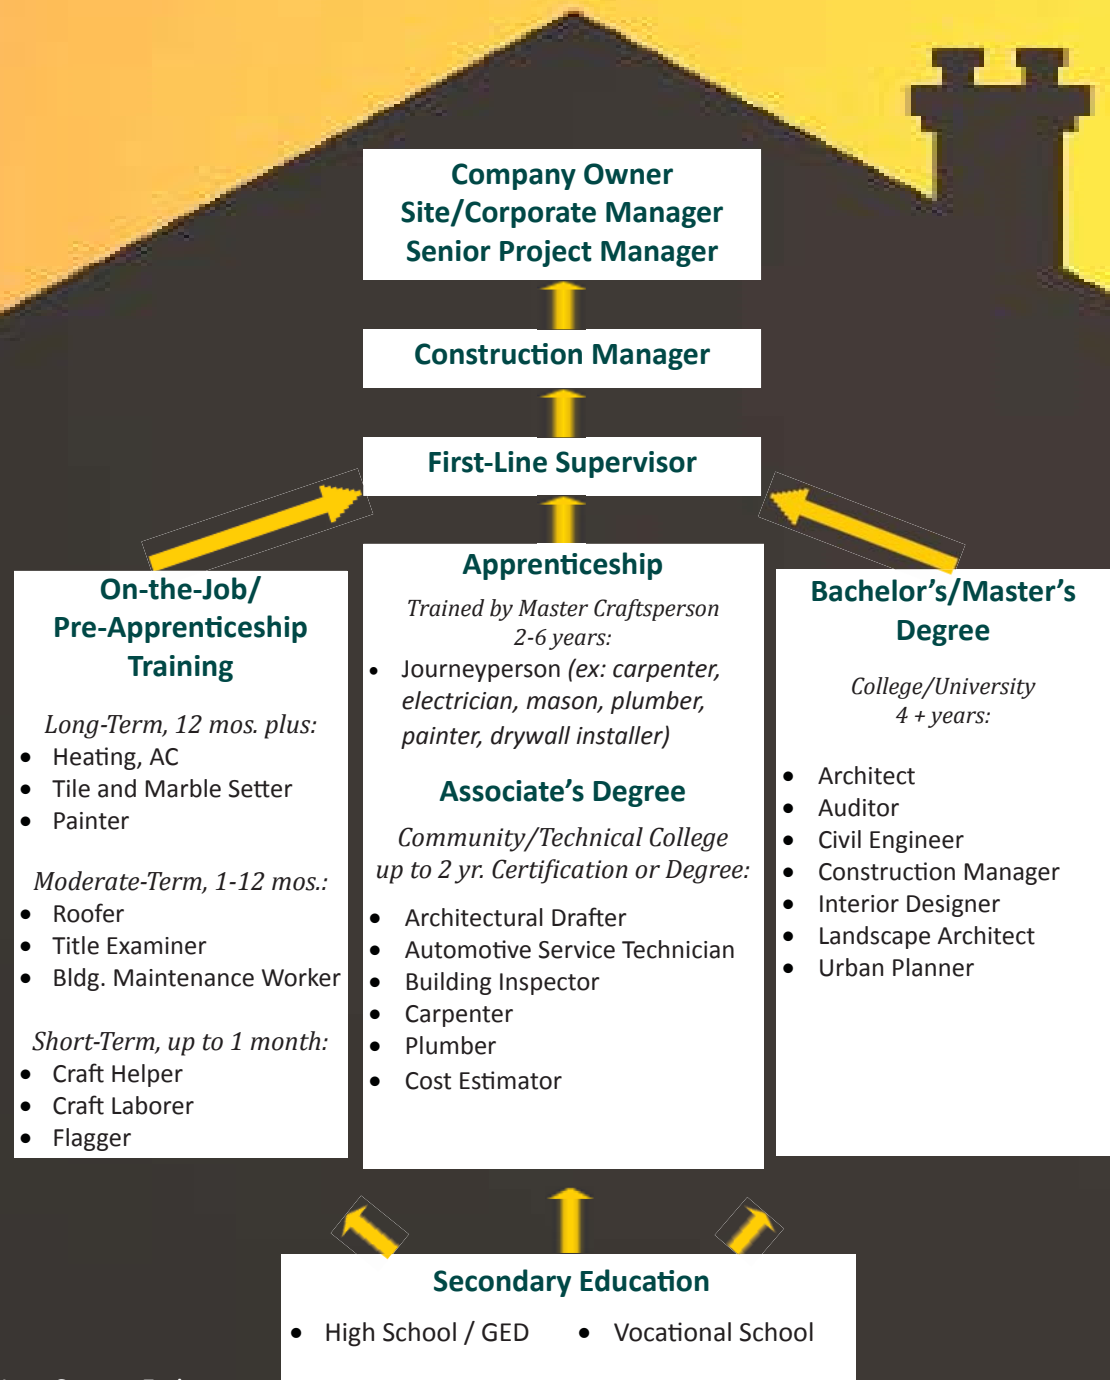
Company Owner
Site/Corporate Manager
Senior Project Manager

Construction Manager

First-Line Supervisor

On-the-Job/ Pre-Apprenticeship Training

Long-Term, 12 mos. plus:
- Heating, AC
- Tile and Marble Setter
- Painter

Moderate-Term, 1-12 mos.:
- Roofer
- Title Examiner
- Bldg. Maintenance Worker

Short-Term, up to 1 month:
- Craft Helper
- Craft Laborer
- Flagger

Apprenticeship

Trained by Master Craftsperson 2-6 years:
- Journeyperson (ex: carpenter, electrician, mason, plumber, painter, drywall installer)

Associate's Degree

Community/Technical College up to 2 yr. Certification or Degree:
- Architectural Drafter
- Automotive Service Technician
- Building Inspector
- Carpenter
- Plumber
- Cost Estimator

Bachelor's/Master's Degree

College/University 4 + years:
- Architect
- Auditor
- Civil Engineer
- Construction Manager
- Interior Designer
- Landscape Architect
- Urban Planner

Secondary Education
- High School / GED
- Vocational School